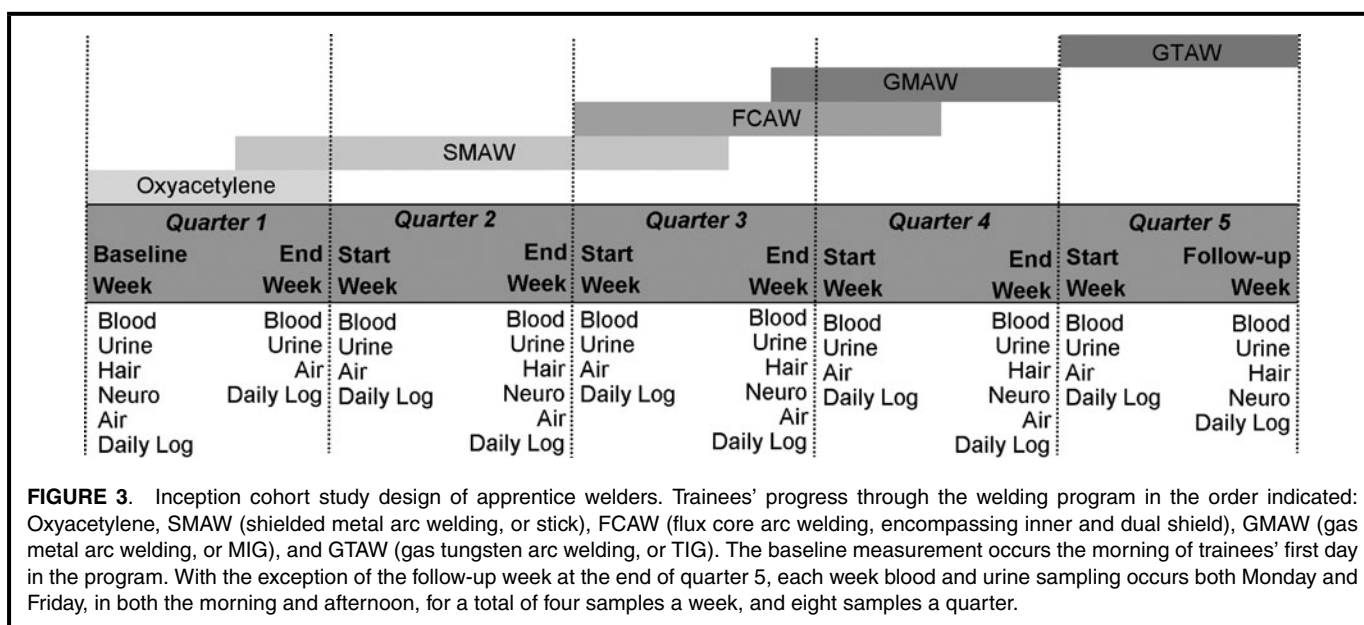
GTAW

GMAW

FCAW

SMAW

Oxyacetylene

| Quarter 1 | | Quarter 2 | | Quarter 3 | | Quarter 4 | | Quarter 5 | |
|---|---|---|---|---|---|---|---|---|---|
| Baseline Week | End Week | Start Week | End Week | Start Week | End Week | Start Week | End Week | Start Week | Follow-up Week |
| Blood Urine Hair Neuro Air Daily Log | Blood Urine Air Daily Log | Blood Urine Air Daily Log | Blood Urine Hair Neuro Air Daily Log | Blood Urine Air Daily Log | Blood Urine Hair Neuro Air Daily Log | Blood Urine Air Daily Log | Blood Urine Hair Neuro Air Daily Log | Blood Urine Air Daily Log | Blood Urine Hair Neuro Daily Log |

**FIGURE 3**. Inception cohort study design of apprentice welders. Trainees' progress through the welding program in the order indicated: Oxyacetylene, SMAW (shielded metal arc welding, or stick), FCAW (flux core arc welding, encompassing inner and dual shield), GMAW (gas metal arc welding, or MIG), and GTAW (gas tungsten arc welding, or TIG). The baseline measurement occurs the morning of trainees' first day in the program. With the exception of the follow-up week at the end of quarter 5, each week blood and urine sampling occurs both Monday and Friday, in both the morning and afternoon, for a total of four samples a week, and eight samples a quarter.